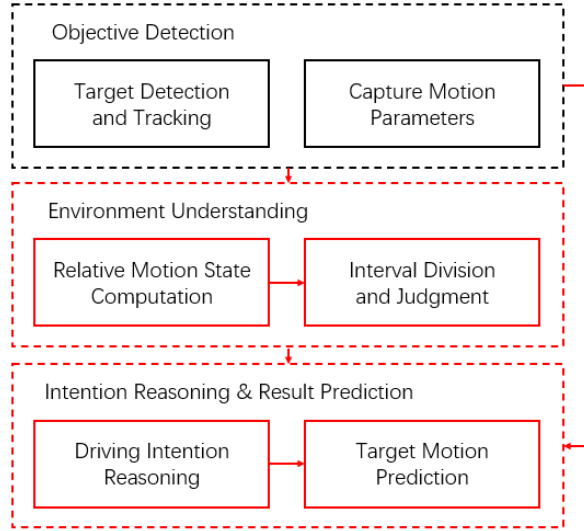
Objective Detection

Target Detection and Tracking

Capture Motion Parameters

Environment Understanding

Relative Motion State Computation

Interval Division and Judgment

Intention Reasoning & Result Prediction

Driving Intention Reasoning

Target Motion Prediction